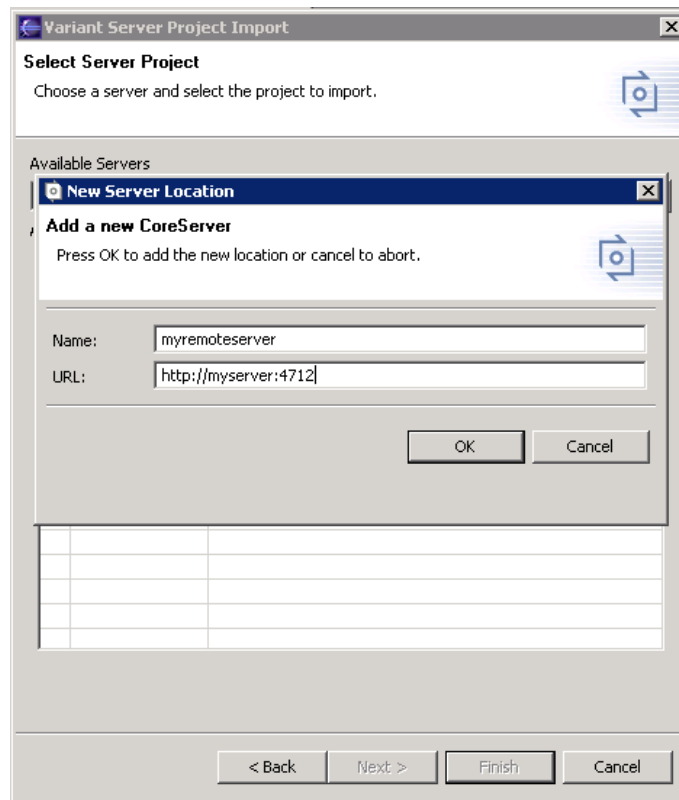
Variant Server Project Import

Select Server Project

Choose a server and select the project to import.

Available Servers

New Server Location

Add a new CoreServer

Press OK to add the new location or cancel to abort.

Name: myremoteserver

URL: http://myserver:4712

OK Cancel

< Back Next > Finish Cancel